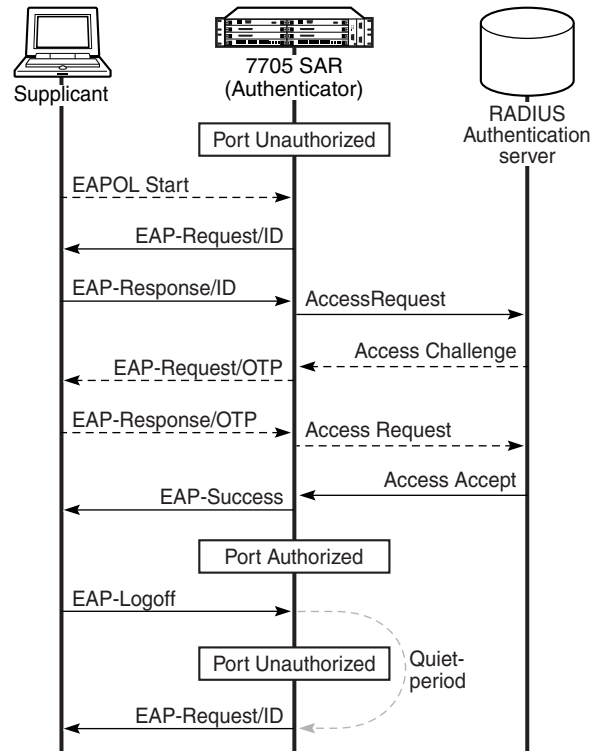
Supplicant

7705 SAR
(Authenticator)

RADIUS
Authentication
server

Port Unauthorized

EAPOL Start

EAP-Request/ID

EAP-Response/ID

AccessRequest

Access Challenge

EAP-Request/OTP

EAP-Response/OTP

Access Request

Access Accept

EAP-Success

Port Authorized

EAP-Logoff

Port Unauthorized

Quiet-
period

EAP-Request/ID